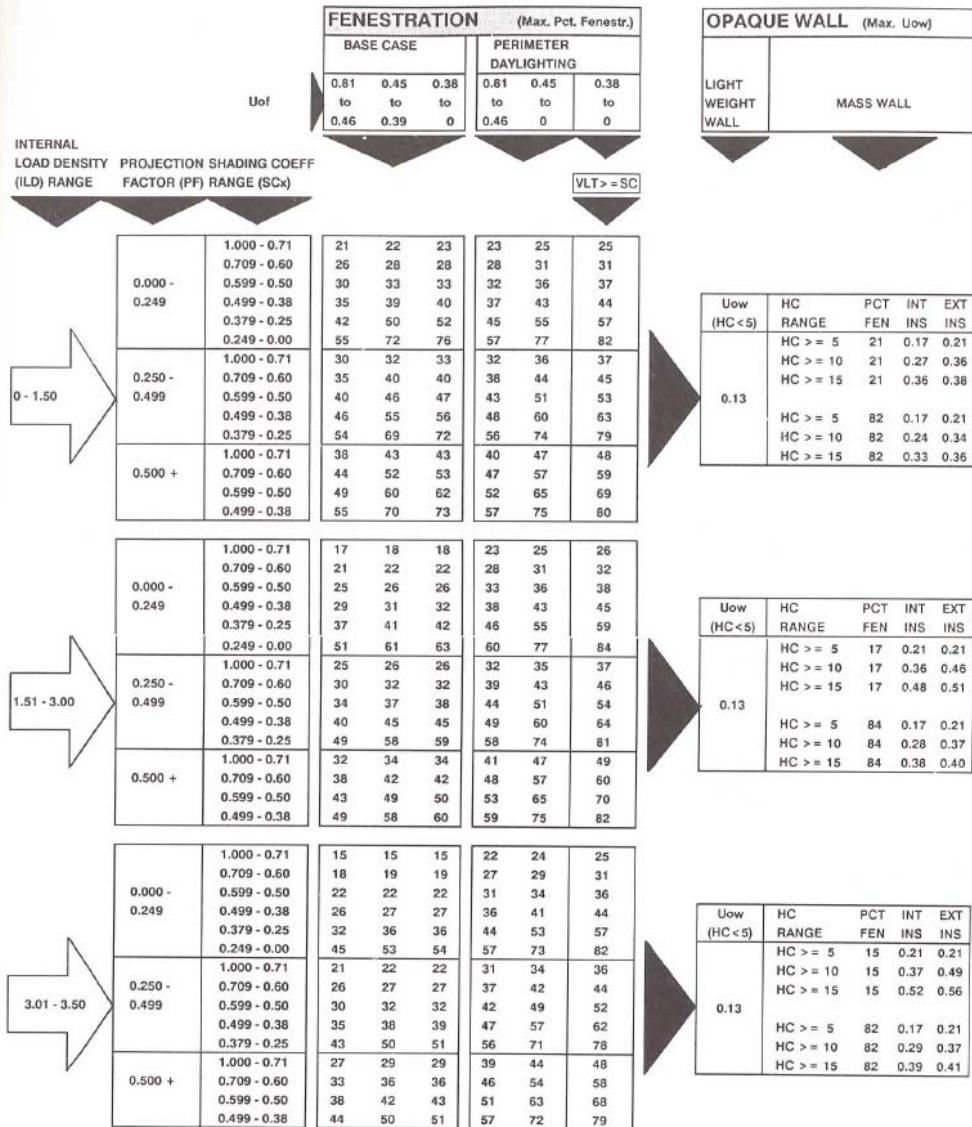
FENESTRATION (Max. Pct. Fenestr.)

BASE CASE

PERIMETER DAYLIGHTING

Uof

| 0.81 to 0.46 | 0.45 to 0.39 | 0.38 to 0 | 0.81 to 0.46 | 0.45 to 0 | 0.38 to 0 |
|---|---|---|---|---|---|

OPAQUE WALL (Max. Uow)

LIGHT WEIGHT WALL

MASS WALL

INTERNAL LOAD DENSITY (ILD) RANGE

PROJECTION FACTOR (PF)

SHADING COEFF RANGE (SCx)

VLT> = SC

0 - 1.50

| PF | SCx | | | | | | |
|---|---|---|---|---|---|---|---|
| 0.000 - 0.249 | 1.000 - 0.71 | 21 | 22 | 23 | 23 | 25 | 25 |
| | 0.709 - 0.60 | 26 | 28 | 28 | 28 | 31 | 31 |
| | 0.599 - 0.50 | 30 | 33 | 33 | 32 | 36 | 37 |
| | 0.499 - 0.38 | 35 | 39 | 40 | 37 | 43 | 44 |
| | 0.379 - 0.25 | 42 | 50 | 52 | 45 | 55 | 57 |
| | 0.249 - 0.00 | 55 | 72 | 76 | 57 | 77 | 82 |
| 0.250 - 0.499 | 1.000 - 0.71 | 30 | 32 | 33 | 32 | 36 | 37 |
| | 0.709 - 0.60 | 35 | 40 | 40 | 38 | 44 | 45 |
| | 0.599 - 0.50 | 40 | 46 | 47 | 43 | 51 | 53 |
| | 0.499 - 0.38 | 46 | 55 | 56 | 48 | 60 | 63 |
| | 0.379 - 0.25 | 54 | 69 | 72 | 56 | 74 | 79 |
| 0.500 + | 1.000 - 0.71 | 38 | 43 | 43 | 40 | 47 | 48 |
| | 0.709 - 0.60 | 44 | 52 | 53 | 47 | 57 | 59 |
| | 0.599 - 0.50 | 49 | 60 | 62 | 52 | 65 | 69 |
| | 0.499 - 0.38 | 55 | 70 | 73 | 57 | 75 | 80 |

| Uow (HC<5) | HC RANGE | PCT FEN | INT INS | EXT INS |
|---|---|---|---|---|
| 0.13 | HC >= 5 | 21 | 0.17 | 0.21 |
| | HC >= 10 | 21 | 0.27 | 0.36 |
| | HC >= 15 | 21 | 0.36 | 0.38 |
| | HC >= 5 | 82 | 0.17 | 0.21 |
| | HC >= 10 | 82 | 0.24 | 0.34 |
| | HC >= 15 | 82 | 0.33 | 0.36 |

1.51 - 3.00

| PF | SCx | | | | | | |
|---|---|---|---|---|---|---|---|
| 0.000 - 0.249 | 1.000 - 0.71 | 17 | 18 | 18 | 23 | 25 | 26 |
| | 0.709 - 0.60 | 21 | 22 | 22 | 28 | 31 | 32 |
| | 0.599 - 0.50 | 25 | 26 | 26 | 33 | 36 | 38 |
| | 0.499 - 0.38 | 29 | 31 | 32 | 38 | 43 | 45 |
| | 0.379 - 0.25 | 37 | 41 | 42 | 46 | 55 | 59 |
| | 0.249 - 0.00 | 51 | 61 | 63 | 60 | 77 | 84 |
| 0.250 - 0.499 | 1.000 - 0.71 | 25 | 26 | 26 | 32 | 35 | 37 |
| | 0.709 - 0.60 | 30 | 32 | 32 | 39 | 43 | 46 |
| | 0.599 - 0.50 | 34 | 37 | 38 | 44 | 51 | 54 |
| | 0.499 - 0.38 | 40 | 45 | 45 | 49 | 60 | 64 |
| | 0.379 - 0.25 | 49 | 58 | 59 | 58 | 74 | 81 |
| 0.500 + | 1.000 - 0.71 | 32 | 34 | 34 | 41 | 47 | 49 |
| | 0.709 - 0.60 | 38 | 42 | 42 | 48 | 57 | 60 |
| | 0.599 - 0.50 | 43 | 49 | 50 | 53 | 65 | 70 |
| | 0.499 - 0.38 | 49 | 58 | 60 | 59 | 75 | 82 |

| Uow (HC<5) | HC RANGE | PCT FEN | INT INS | EXT INS |
|---|---|---|---|---|
| 0.13 | HC >= 5 | 17 | 0.21 | 0.21 |
| | HC >= 10 | 17 | 0.36 | 0.46 |
| | HC >= 15 | 17 | 0.48 | 0.51 |
| | HC >= 5 | 84 | 0.17 | 0.21 |
| | HC >= 10 | 84 | 0.28 | 0.37 |
| | HC >= 15 | 84 | 0.38 | 0.40 |

3.01 - 3.50

| PF | SCx | | | | | | |
|---|---|---|---|---|---|---|---|
| 0.000 - 0.249 | 1.000 - 0.71 | 15 | 15 | 15 | 22 | 24 | 25 |
| | 0.709 - 0.60 | 18 | 19 | 19 | 27 | 29 | 31 |
| | 0.599 - 0.50 | 22 | 22 | 22 | 31 | 34 | 36 |
| | 0.499 - 0.38 | 26 | 27 | 27 | 36 | 41 | 44 |
| | 0.379 - 0.25 | 32 | 36 | 36 | 44 | 53 | 57 |
| | 0.249 - 0.00 | 45 | 53 | 54 | 57 | 73 | 82 |
| 0.250 - 0.499 | 1.000 - 0.71 | 21 | 22 | 22 | 31 | 34 | 36 |
| | 0.709 - 0.60 | 26 | 27 | 27 | 37 | 42 | 44 |
| | 0.599 - 0.50 | 30 | 32 | 32 | 42 | 49 | 52 |
| | 0.499 - 0.38 | 35 | 38 | 39 | 47 | 57 | 62 |
| | 0.379 - 0.25 | 43 | 50 | 51 | 56 | 71 | 78 |
| 0.500 + | 1.000 - 0.71 | 27 | 29 | 29 | 39 | 44 | 48 |
| | 0.709 - 0.60 | 33 | 36 | 36 | 46 | 54 | 58 |
| | 0.599 - 0.50 | 38 | 42 | 43 | 51 | 63 | 68 |
| | 0.499 - 0.38 | 44 | 50 | 51 | 57 | 72 | 79 |

| Uow (HC<5) | HC RANGE | PCT FEN | INT INS | EXT INS |
|---|---|---|---|---|
| 0.13 | HC >= 5 | 15 | 0.21 | 0.21 |
| | HC >= 10 | 15 | 0.37 | 0.49 |
| | HC >= 15 | 15 | 0.52 | 0.56 |
| | HC >= 5 | 82 | 0.17 | 0.21 |
| | HC >= 10 | 82 | 0.29 | 0.37 |
| | HC >= 15 | 82 | 0.39 | 0.41 |